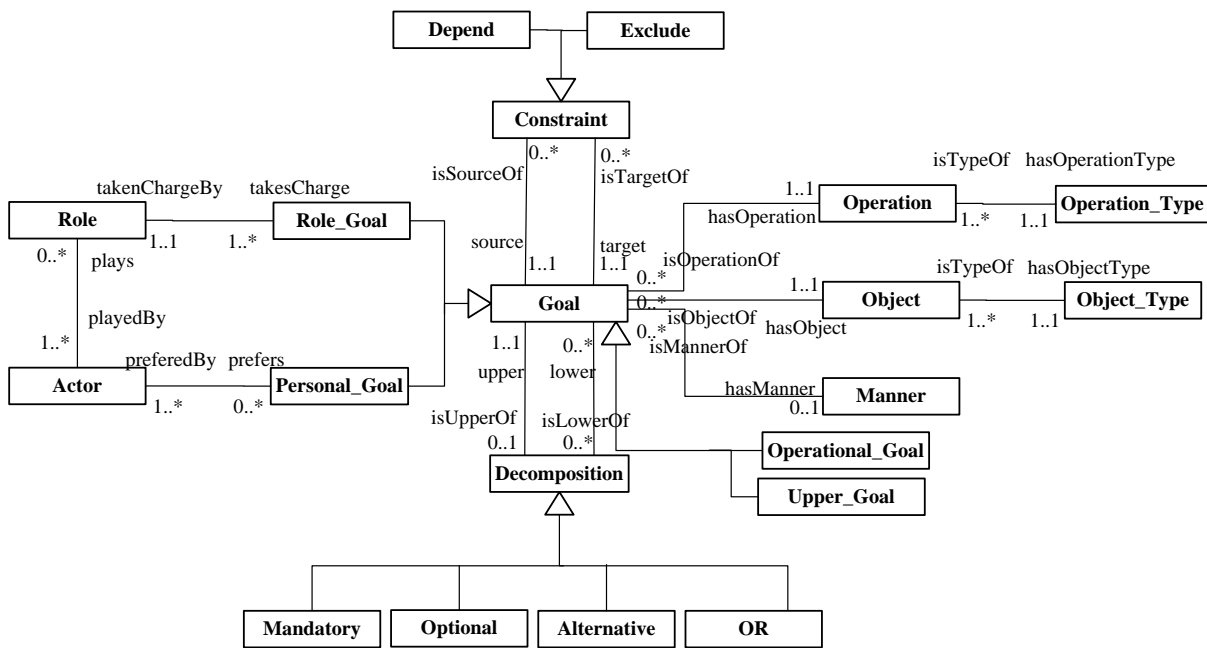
Depend
Exclude
Constraint
0..*
isSourceOf
0..*
isTargetOf
isTypeOf hasOperationType
takenChargeBy takesCharge
Role
1..1
1..*
Role_Goal
1..1
Operation
hasOperation
1..*
1..1
Operation_Type
0..*
plays
source
1..1
target
1..1
isOperationOf
0..*
isTypeOf hasObjectType
1..1
Goal
0..*
Object
Object_Type
playedBy
isObjectOf
hasObject
1..*
1..1
1..*
preferedBy prefers
1..1
0..*
0..*
isMannerOf
Actor
Personal_Goal
upper
lower
hasManner
0..1
Manner
1..*
0..*
isUpperOf
0..1
isLowerOf
0..*
Operational_Goal
Decomposition
Upper_Goal
Mandatory
Optional
Alternative
OR